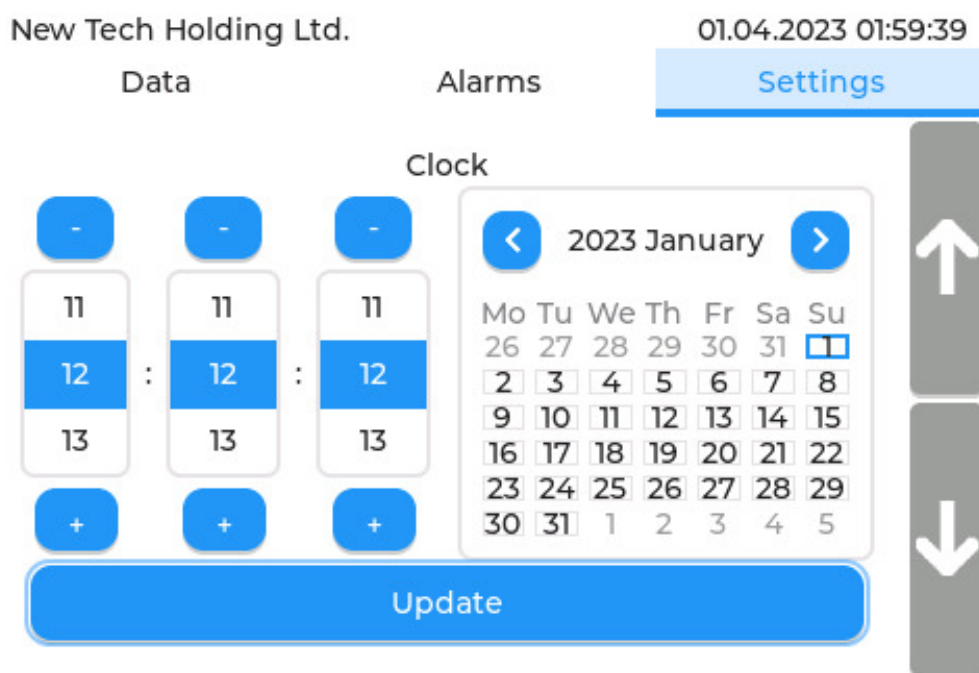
New Tech Holding Ltd. 01.04.2023 01:59:39

Data Alarms Settings

Clock

- - -

11 11 11
12 : 12 : 12
13 13 13

+ + +

2023 January

| Mo | Tu | We | Th | Fr | Sa | Su |
|---|---|---|---|---|---|---|
| 26 | 27 | 28 | 29 | 30 | 31 | 1 |
| 2 | 3 | 4 | 5 | 6 | 7 | 8 |
| 9 | 10 | 11 | 12 | 13 | 14 | 15 |
| 16 | 17 | 18 | 19 | 20 | 21 | 22 |
| 23 | 24 | 25 | 26 | 27 | 28 | 29 |
| 30 | 31 | 1 | 2 | 3 | 4 | 5 |

Update